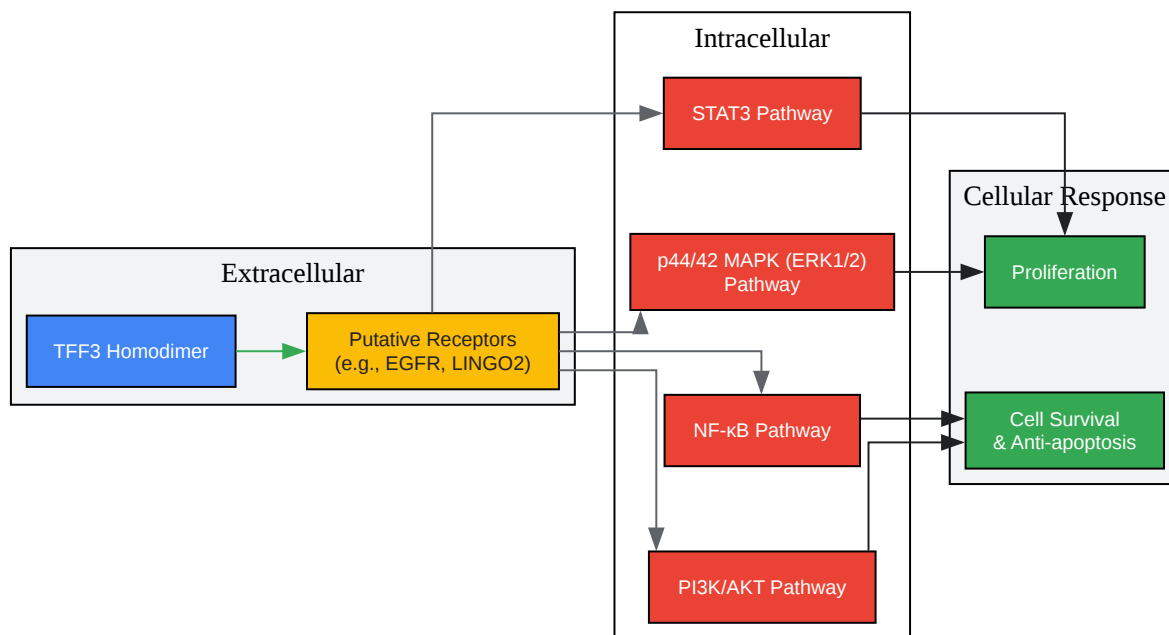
Intracellular

STAT3 Pathway

Cellular Response

p44/42 MAPK (ERK1/2) Pathway

Proliferation

Extracellular

TFF3 Homodimer

Putative Receptors (e.g., EGFR, LINGO2)

NF-κB Pathway

Cell Survival & Anti-apoptosis

PI3K/AKT Pathway